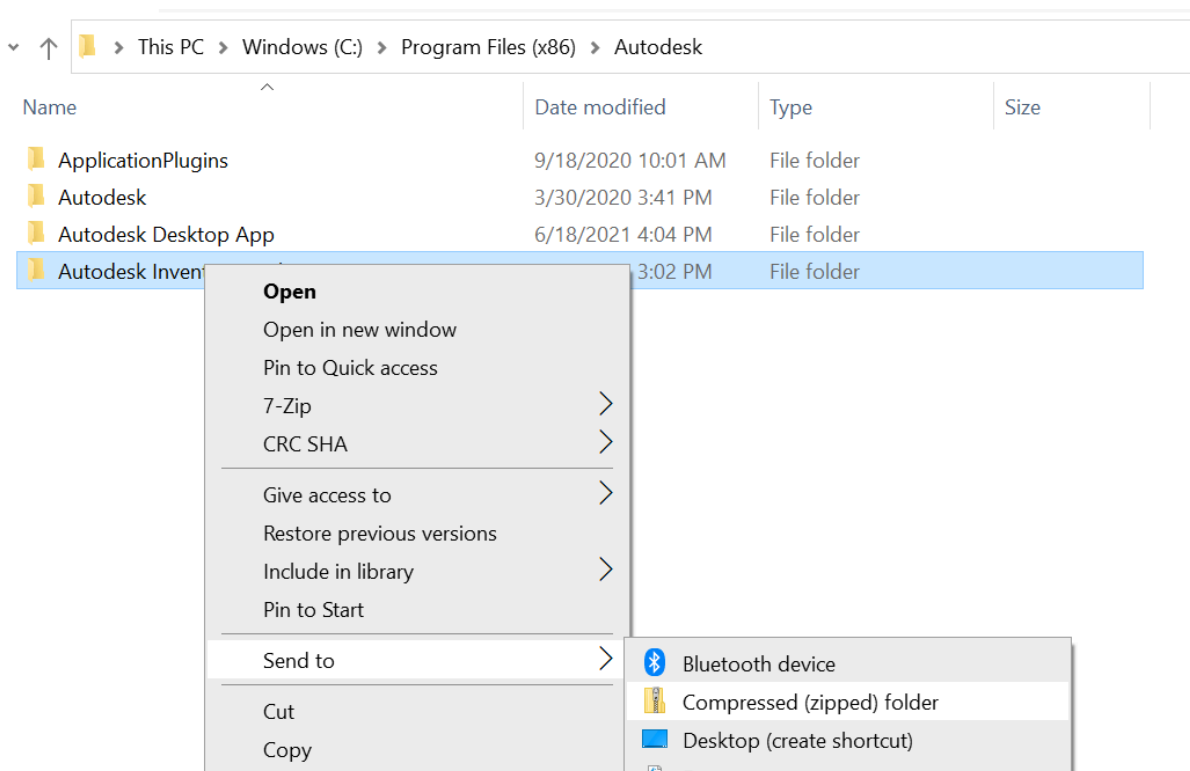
This PC > Windows (C:) > Program Files (x86) > Autodesk

| Name | Date modified | Type | Size |
|---|---|---|---|
| ApplicationPlugins | 9/18/2020 10:01 AM | File folder | |
| Autodesk | 3/30/2020 3:41 PM | File folder | |
| Autodesk Desktop App | 6/18/2021 4:04 PM | File folder | |
| Autodesk Invent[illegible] | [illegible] 3:02 PM | File folder | |

Open
Open in new window
Pin to Quick access
7-Zip
CRC SHA
Give access to
Restore previous versions
Include in library
Pin to Start
Send to
Cut
Copy

Bluetooth device
Compressed (zipped) folder
Desktop (create shortcut)